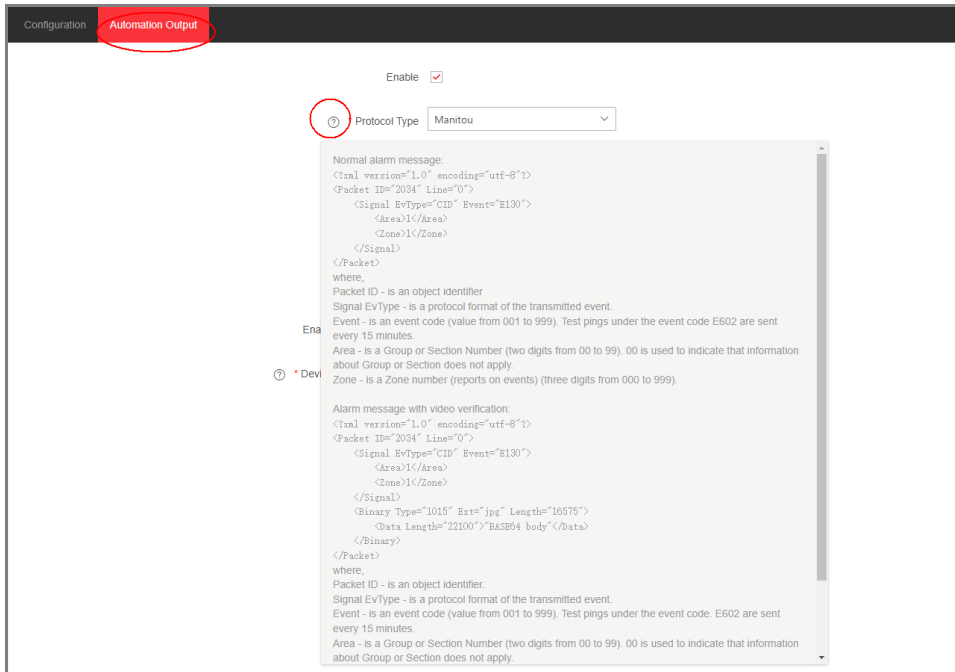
Configuration Automation Output

Enable

* Protocol Type Manitou

Ena

* Devi

Normal alarm message:
<?xml version="1.0" encoding="utf-8"?>
<Packet ID="2034" Line="0">
<Signal EvType="CID" Event="E130">
<Area>1</Area>
<Zone>1</Zone>
</Signal>
</Packet>
where,
Packet ID - is an object identifier
Signal EvType - is a protocol format of the transmitted event.
Event - is an event code (value from 001 to 999). Test pings under the event code E602 are sent every 15 minutes.
Area - is a Group or Section Number (two digits from 00 to 99). 00 is used to indicate that information about Group or Section does not apply.
Zone - is a Zone number (reports on events) (three digits from 000 to 999).

Alarm message with video verification:
<?xml version="1.0" encoding="utf-8"?>
<Packet ID="2034" Line="0">
<Signal EvType="CID" Event="E130">
<Area>1</Area>
<Zone>1</Zone>
</Signal>
<Binary Type="1015" Ext="jpg" Length="16575">
<Data Length="22100">"BASE64 body"</Data>
</Binary>
</Packet>
where,
Packet ID - is an object identifier.
Signal EvType - is a protocol format of the transmitted event.
Event - is an event code (value from 001 to 999). Test pings under the event code. E602 are sent every 15 minutes.
Area - is a Group or Section Number (two digits from 00 to 99). 00 is used to indicate that information about Group or Section does not apply.